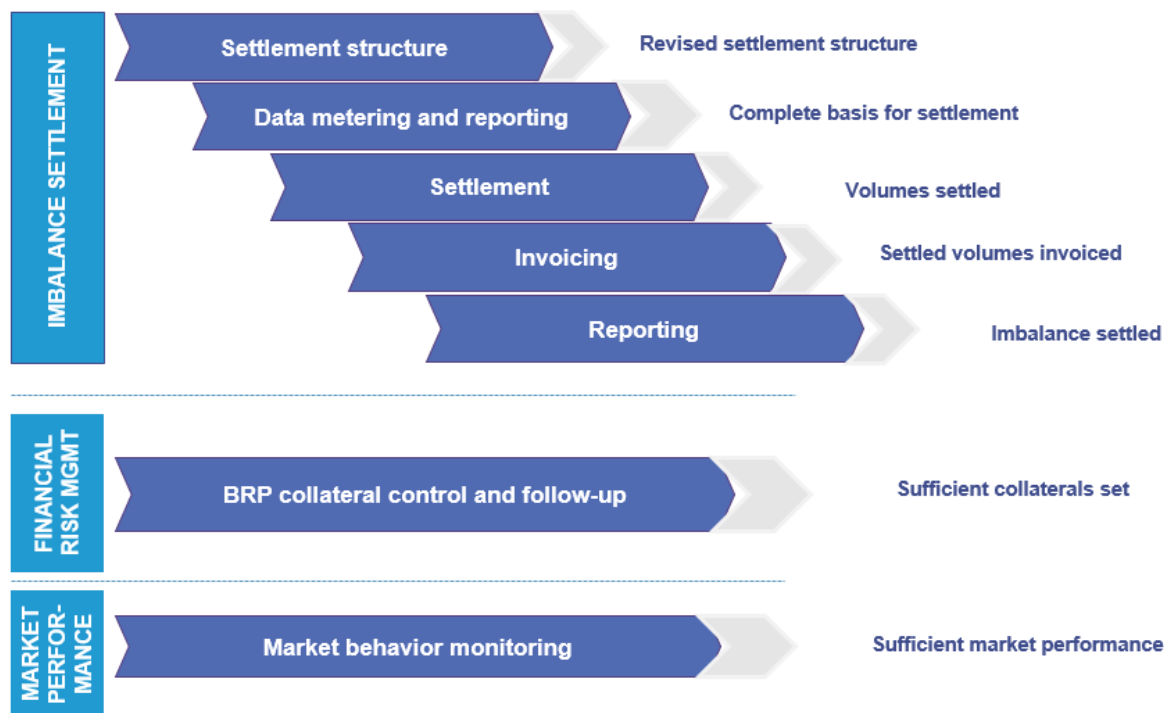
IMBALANCE SETTLEMENT

Settlement structure

Revised settlement structure

Data metering and reporting

Complete basis for settlement

Settlement

Volumes settled

Invoicing

Settled volumes invoiced

Reporting

Imbalance settled

FINANCIAL RISK MGMT

BRP collateral control and follow-up

Sufficient collaterals set

MARKET PERFOR-MANCE

Market behavior monitoring

Sufficient market performance